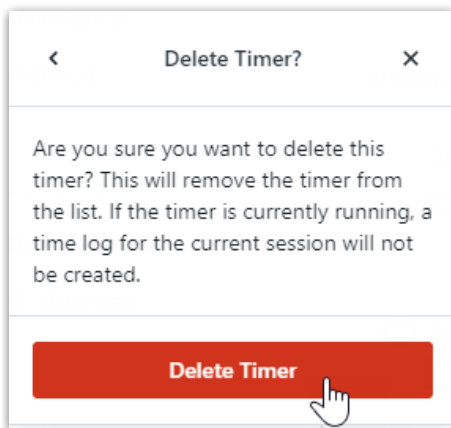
<

Delete Timer?

×

Are you sure you want to delete this timer? This will remove the timer from the list. If the timer is currently running, a time log for the current session will not be created.

Delete Timer